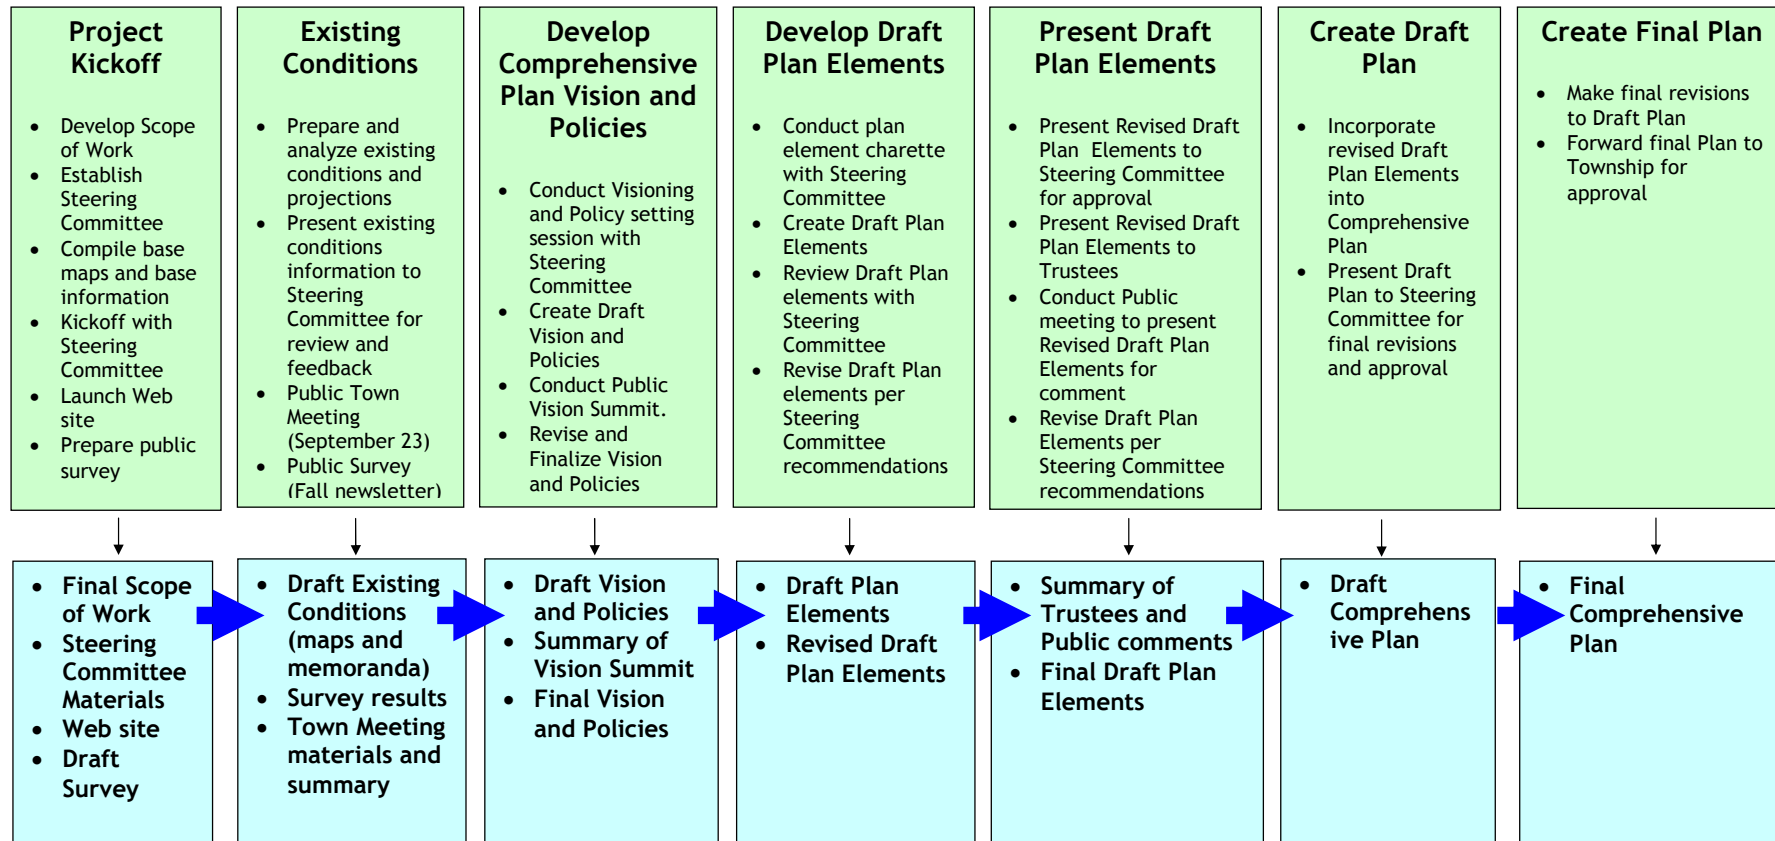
Project Kickoff

- Develop Scope of Work
- Establish Steering Committee
- Compile base maps and base information
- Kickoff with Steering Committee
- Launch Web site
- Prepare public survey

Existing Conditions

- Prepare and analyze existing conditions and projections
- Present existing conditions information to Steering Committee for review and feedback
- Public Town Meeting (September 23)
- Public Survey (Fall newsletter)

Develop Comprehensive Plan Vision and Policies

- Conduct Visioning and Policy setting session with Steering Committee
- Create Draft Vision and Policies
- Conduct Public Vision Summit.
- Revise and Finalize Vision and Policies

Develop Draft Plan Elements

- Conduct plan element charette with Steering Committee
- Create Draft Plan Elements
- Review Draft Plan elements with Steering Committee
- Revise Draft Plan elements per Steering Committee recommendations

Present Draft Plan Elements

- Present Revised Draft Plan Elements to Steering Committee for approval
- Present Revised Draft Plan Elements to Trustees
- Conduct Public meeting to present Revised Draft Plan Elements for comment
- Revise Draft Plan Elements per Steering Committee recommendations

Create Draft Plan

- Incorporate revised Draft Plan Elements into Comprehensive Plan
- Present Draft Plan to Steering Committee for final revisions and approval

Create Final Plan

- Make final revisions to Draft Plan
- Forward final Plan to Township for approval

- Final Scope of Work
- Steering Committee Materials
- Web site
- Draft Survey

- Draft Existing Conditions (maps and memoranda)
- Survey results
- Town Meeting materials and summary

- Draft Vision and Policies
- Summary of Vision Summit
- Final Vision and Policies

- Draft Plan Elements
- Revised Draft Plan Elements

- Summary of Trustees and Public comments
- Final Draft Plan Elements

- Draft Comprehens ive Plan

- Final Comprehensive Plan